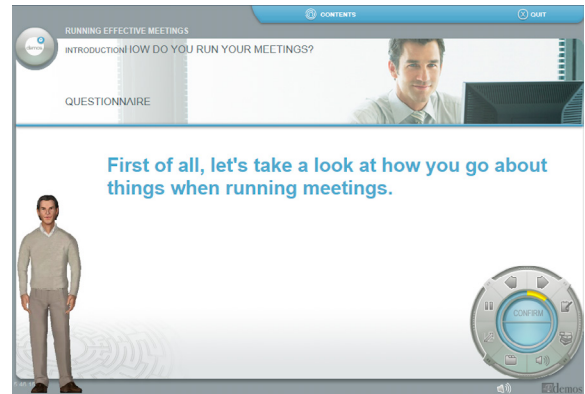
CONTENTS
QUIT
demos
RUNNING EFFECTIVE MEETINGS
INTRODUCTION HOW DO YOU RUN YOUR MEETINGS?
QUESTIONNAIRE

First of all, let's take a look at how you go about things when running meetings.

CONFIRM
Demos